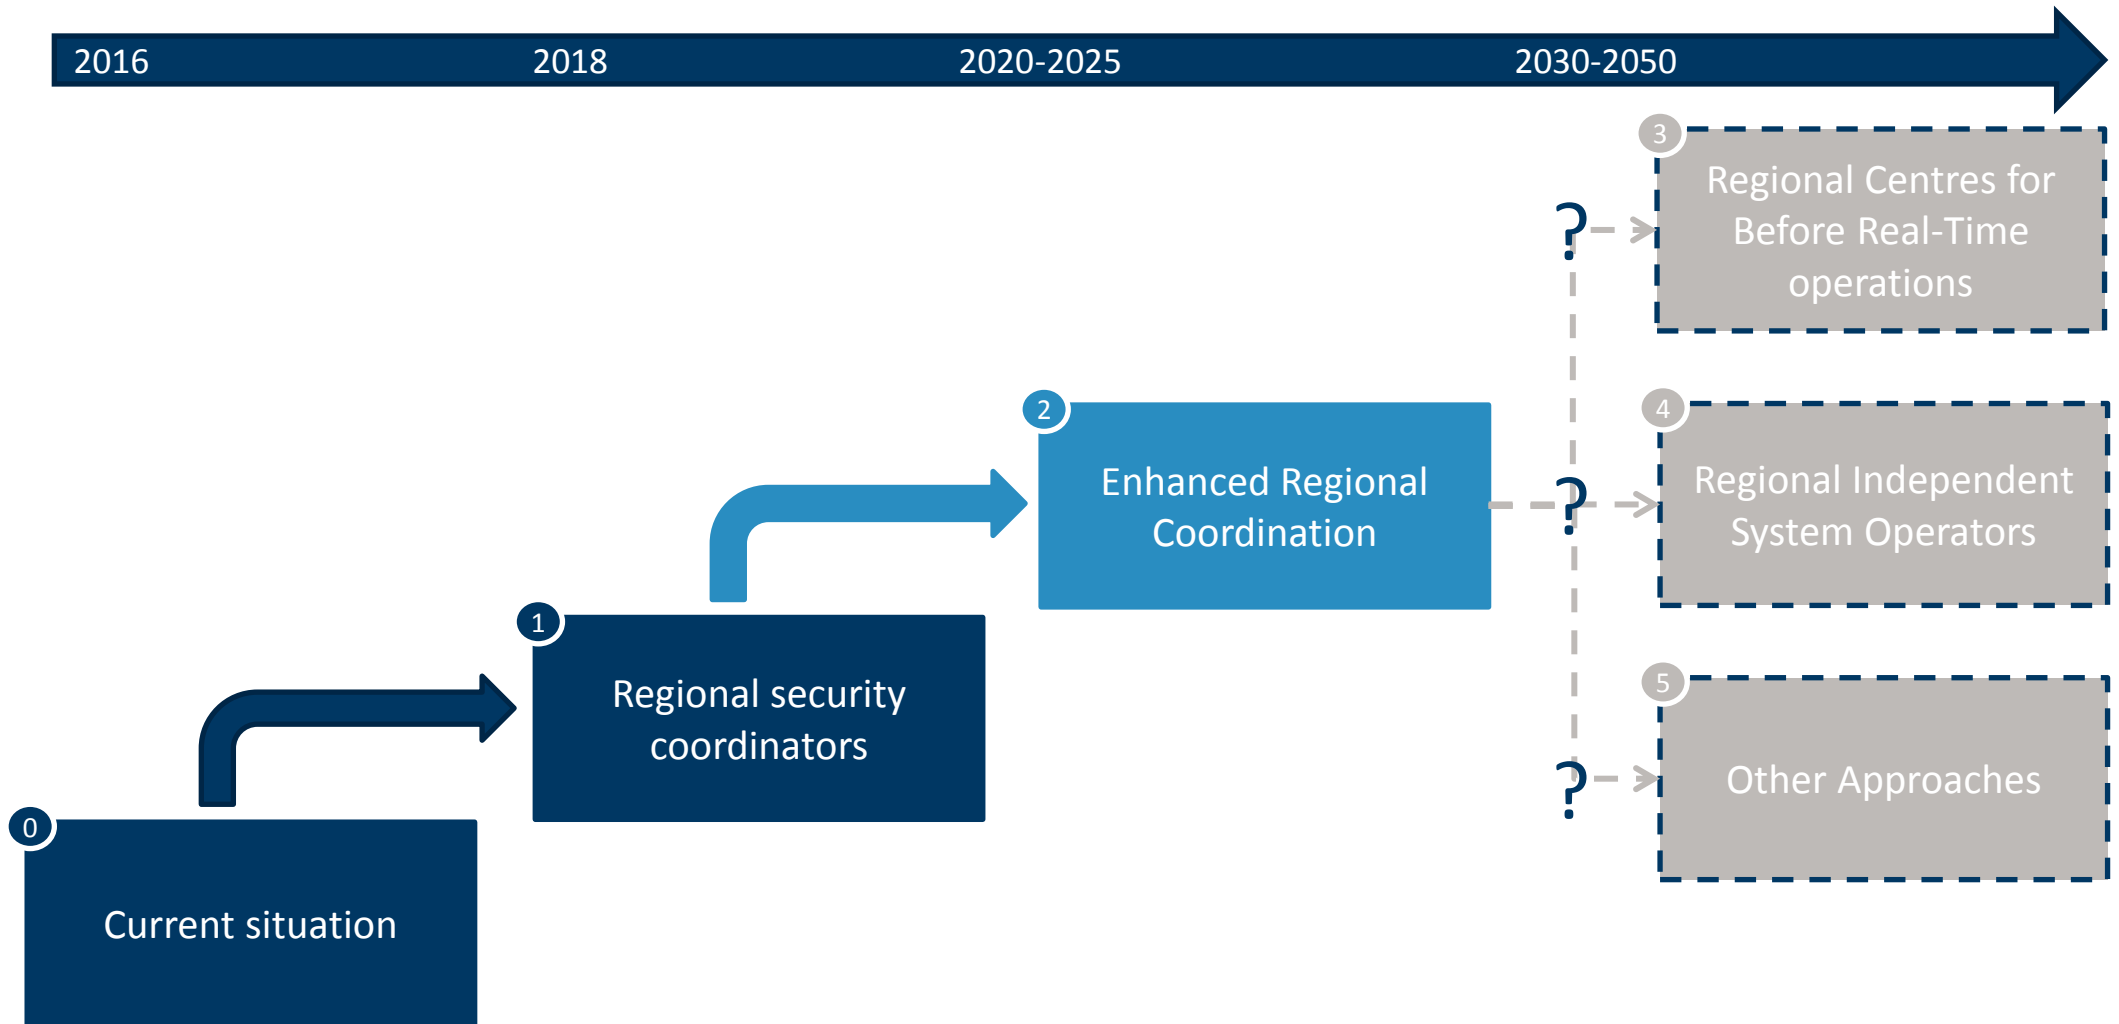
2016 2018 2020-2025 2030-2050

3
Regional Centres for Before Real-Time operations

?

2
Enhanced Regional Coordination

?

4
Regional Independent System Operators

1
Regional security coordinators

5
Other Approaches

?

0
Current situation